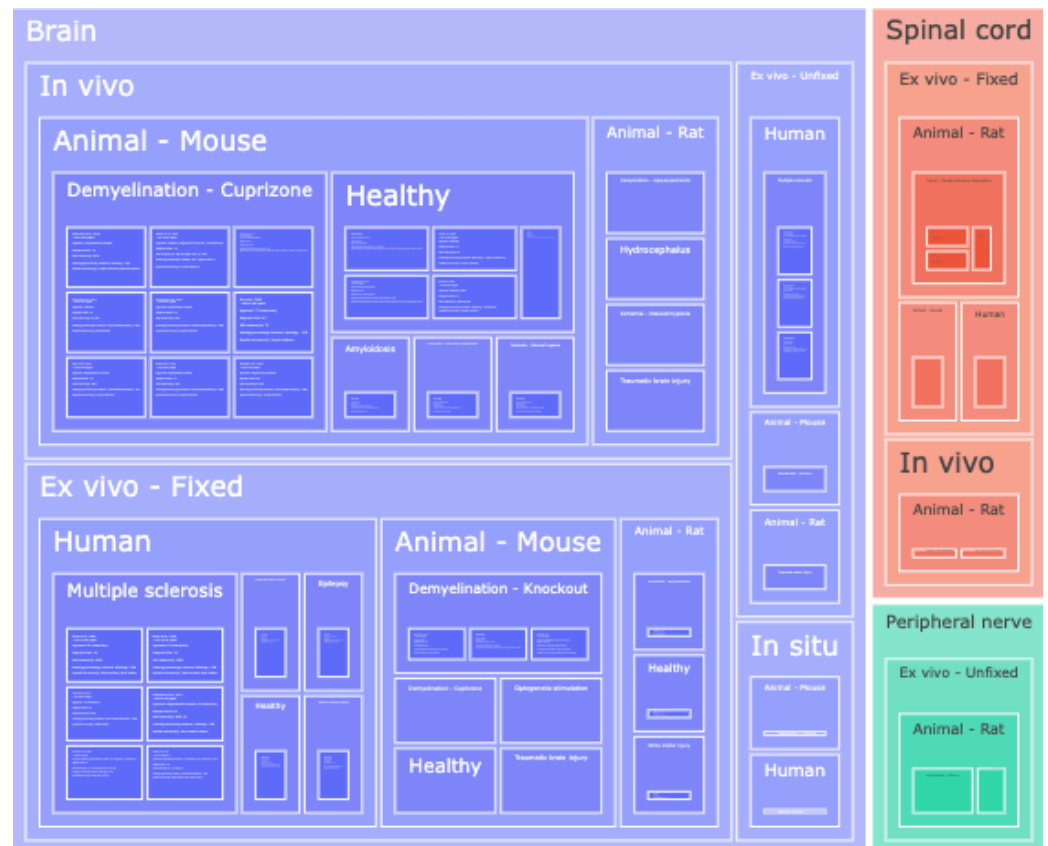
Brain

In vivo

Animal - Mouse

Demyelination - Cuprizone

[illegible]

Healthy

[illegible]

Amyloidosis

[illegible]

Animal - Rat

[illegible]

Hydrocephalus

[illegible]

Traumatic brain injury

Ex vivo - Unfixed

Human

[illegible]

Animal - Mouse

Animal - Rat

Ex vivo - Fixed

Human

Multiple sclerosis

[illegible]

Epilepsy

Healthy

Animal - Mouse

Demyelination - Knockout

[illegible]

Demyelination - Cuprizone

Oligogenesis stimulation

Healthy

Traumatic brain injury

Animal - Rat

Healthy

In situ

Animal - Mouse

Human

Spinal cord

Ex vivo - Fixed

Animal - Rat

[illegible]

Animal - Mouse

Human

In vivo

Animal - Rat

Peripheral nerve

Ex vivo - Unfixed

Animal - Rat

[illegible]